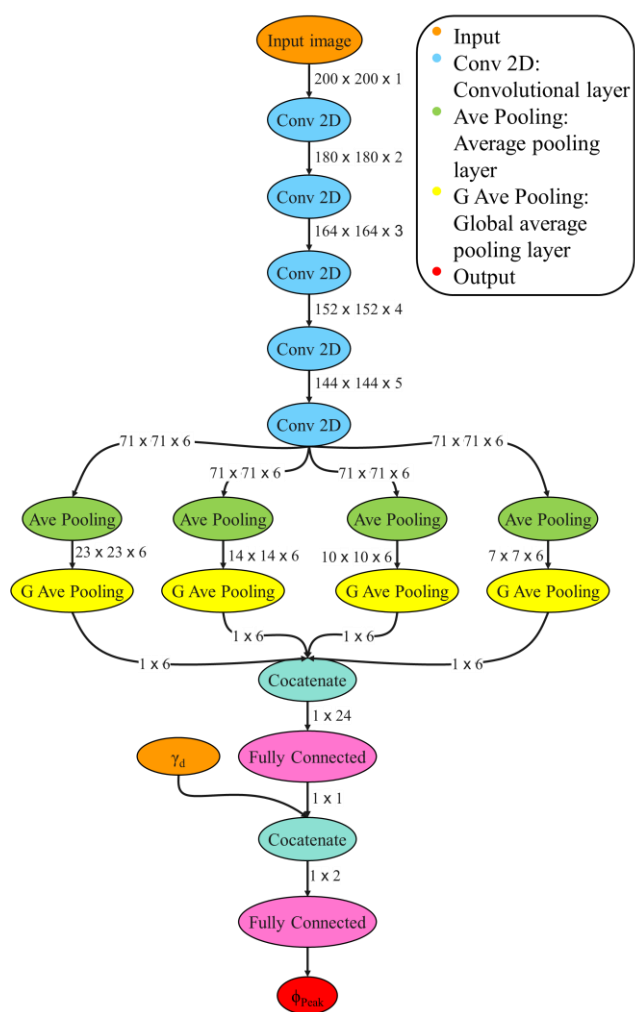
Input
Conv 2D: Convolutional layer
Ave Pooling: Average pooling layer
G Ave Pooling: Global average pooling layer
Output

Input image
200 x 200 x 1
Conv 2D
180 x 180 x 2
Conv 2D
164 x 164 x 3
Conv 2D
152 x 152 x 4
Conv 2D
144 x 144 x 5
Conv 2D
71 x 71 x 6
71 x 71 x 6
71 x 71 x 6
71 x 71 x 6
Ave Pooling
Ave Pooling
Ave Pooling
Ave Pooling
23 x 23 x 6
14 x 14 x 6
10 x 10 x 6
7 x 7 x 6
G Ave Pooling
G Ave Pooling
G Ave Pooling
G Ave Pooling
1 x 6
1 x 6
1 x 6
1 x 6
Cocatenate
1 x 24
$\gamma_d$
Fully Connected
1 x 1
Cocatenate
1 x 2
Fully Connected
$\phi_{Peak}$